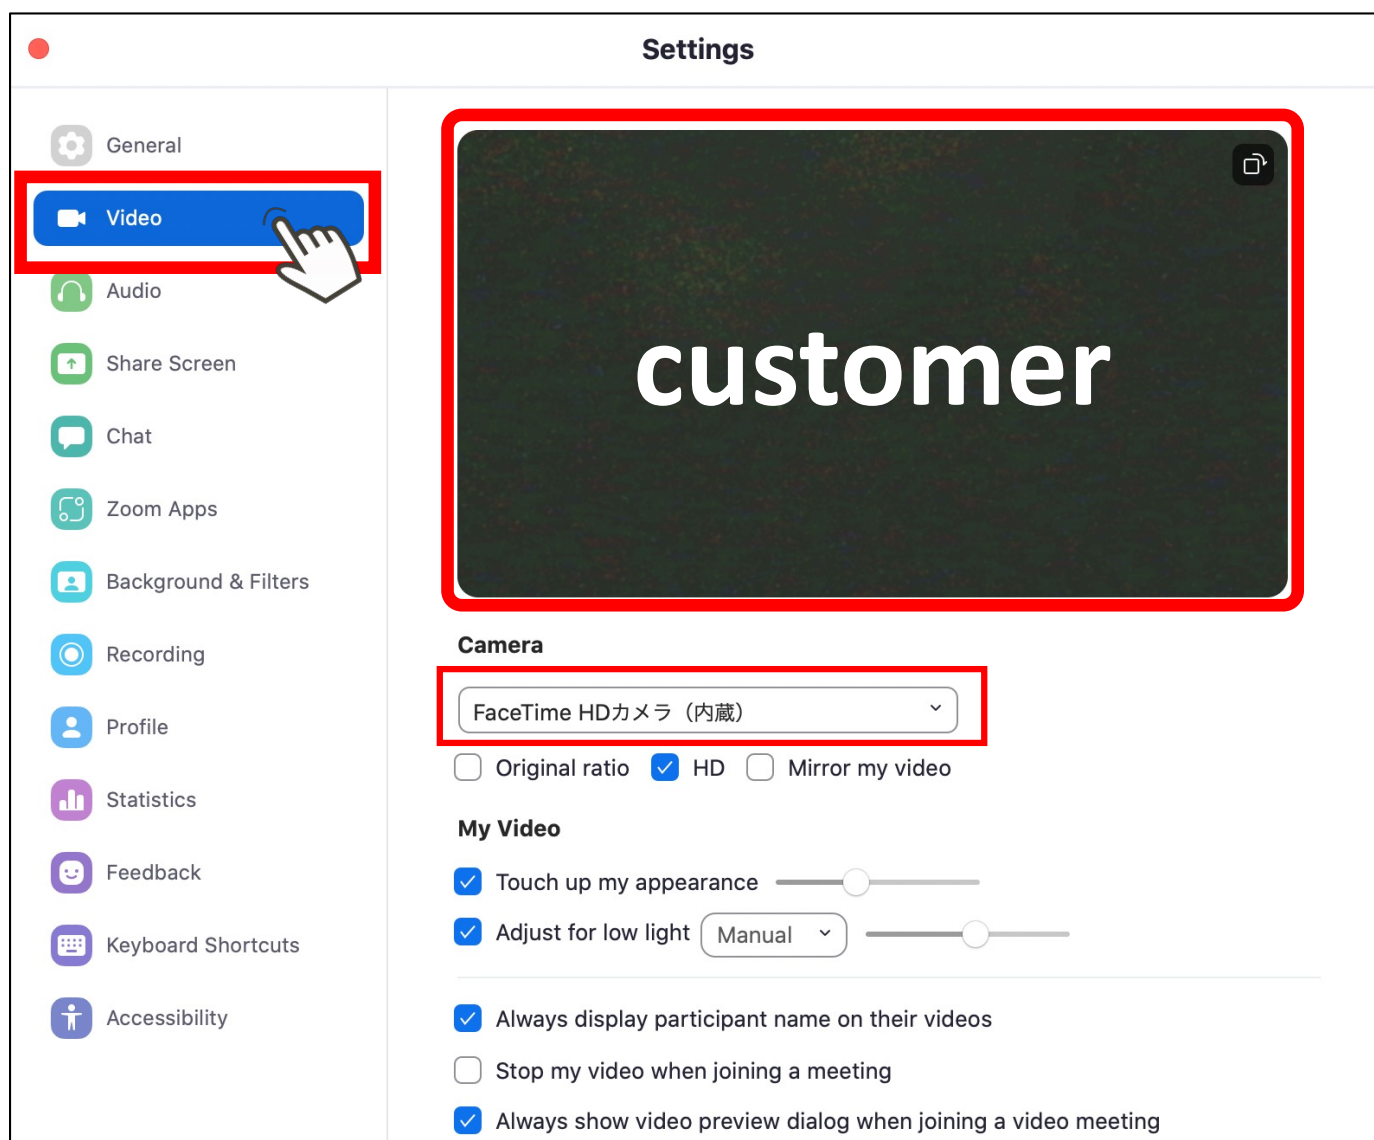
Settings

General
Video
Audio
Share Screen
Chat
Zoom Apps
Background & Filters
Recording
Profile
Statistics
Feedback
Keyboard Shortcuts
Accessibility

customer

Camera
FaceTime HDカメラ（内蔵）
Original ratio
HD
Mirror my video

My Video
Touch up my appearance
Adjust for low light
Manual

Always display participant name on their videos
Stop my video when joining a meeting
Always show video preview dialog when joining a video meeting